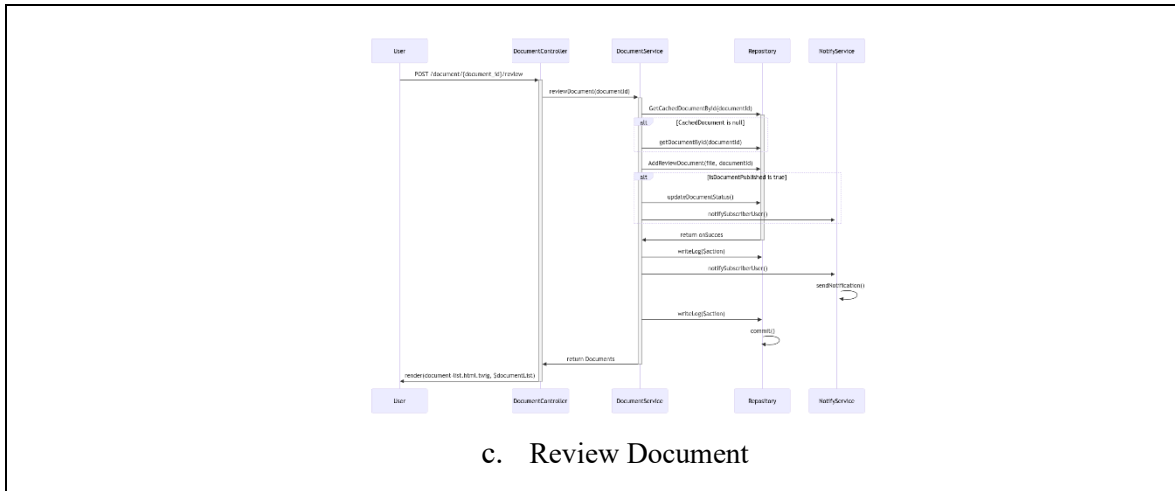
User
DocumentController
DocumentService
Repository
NotifyService

POST /document/{document_id}/review
reviewDocument(documentId)
GetCachedDocumentById(documentId)
alt [CachedDocument is null]
getDocumentById(documentId)
AddReviewDocument(file, documentId)
alt [IsDocumentPublished is true]
updateDocumentStatus()
notifySubscriberUser()
return onSucces
writeLog(Section)
notifySubscriberUser()
sendNotification()
writeLog(Section)
commit()
return Documents
render(document-list.html.twig, $documentList)

User
DocumentController
DocumentService
Repository
NotifyService

c. Review Document